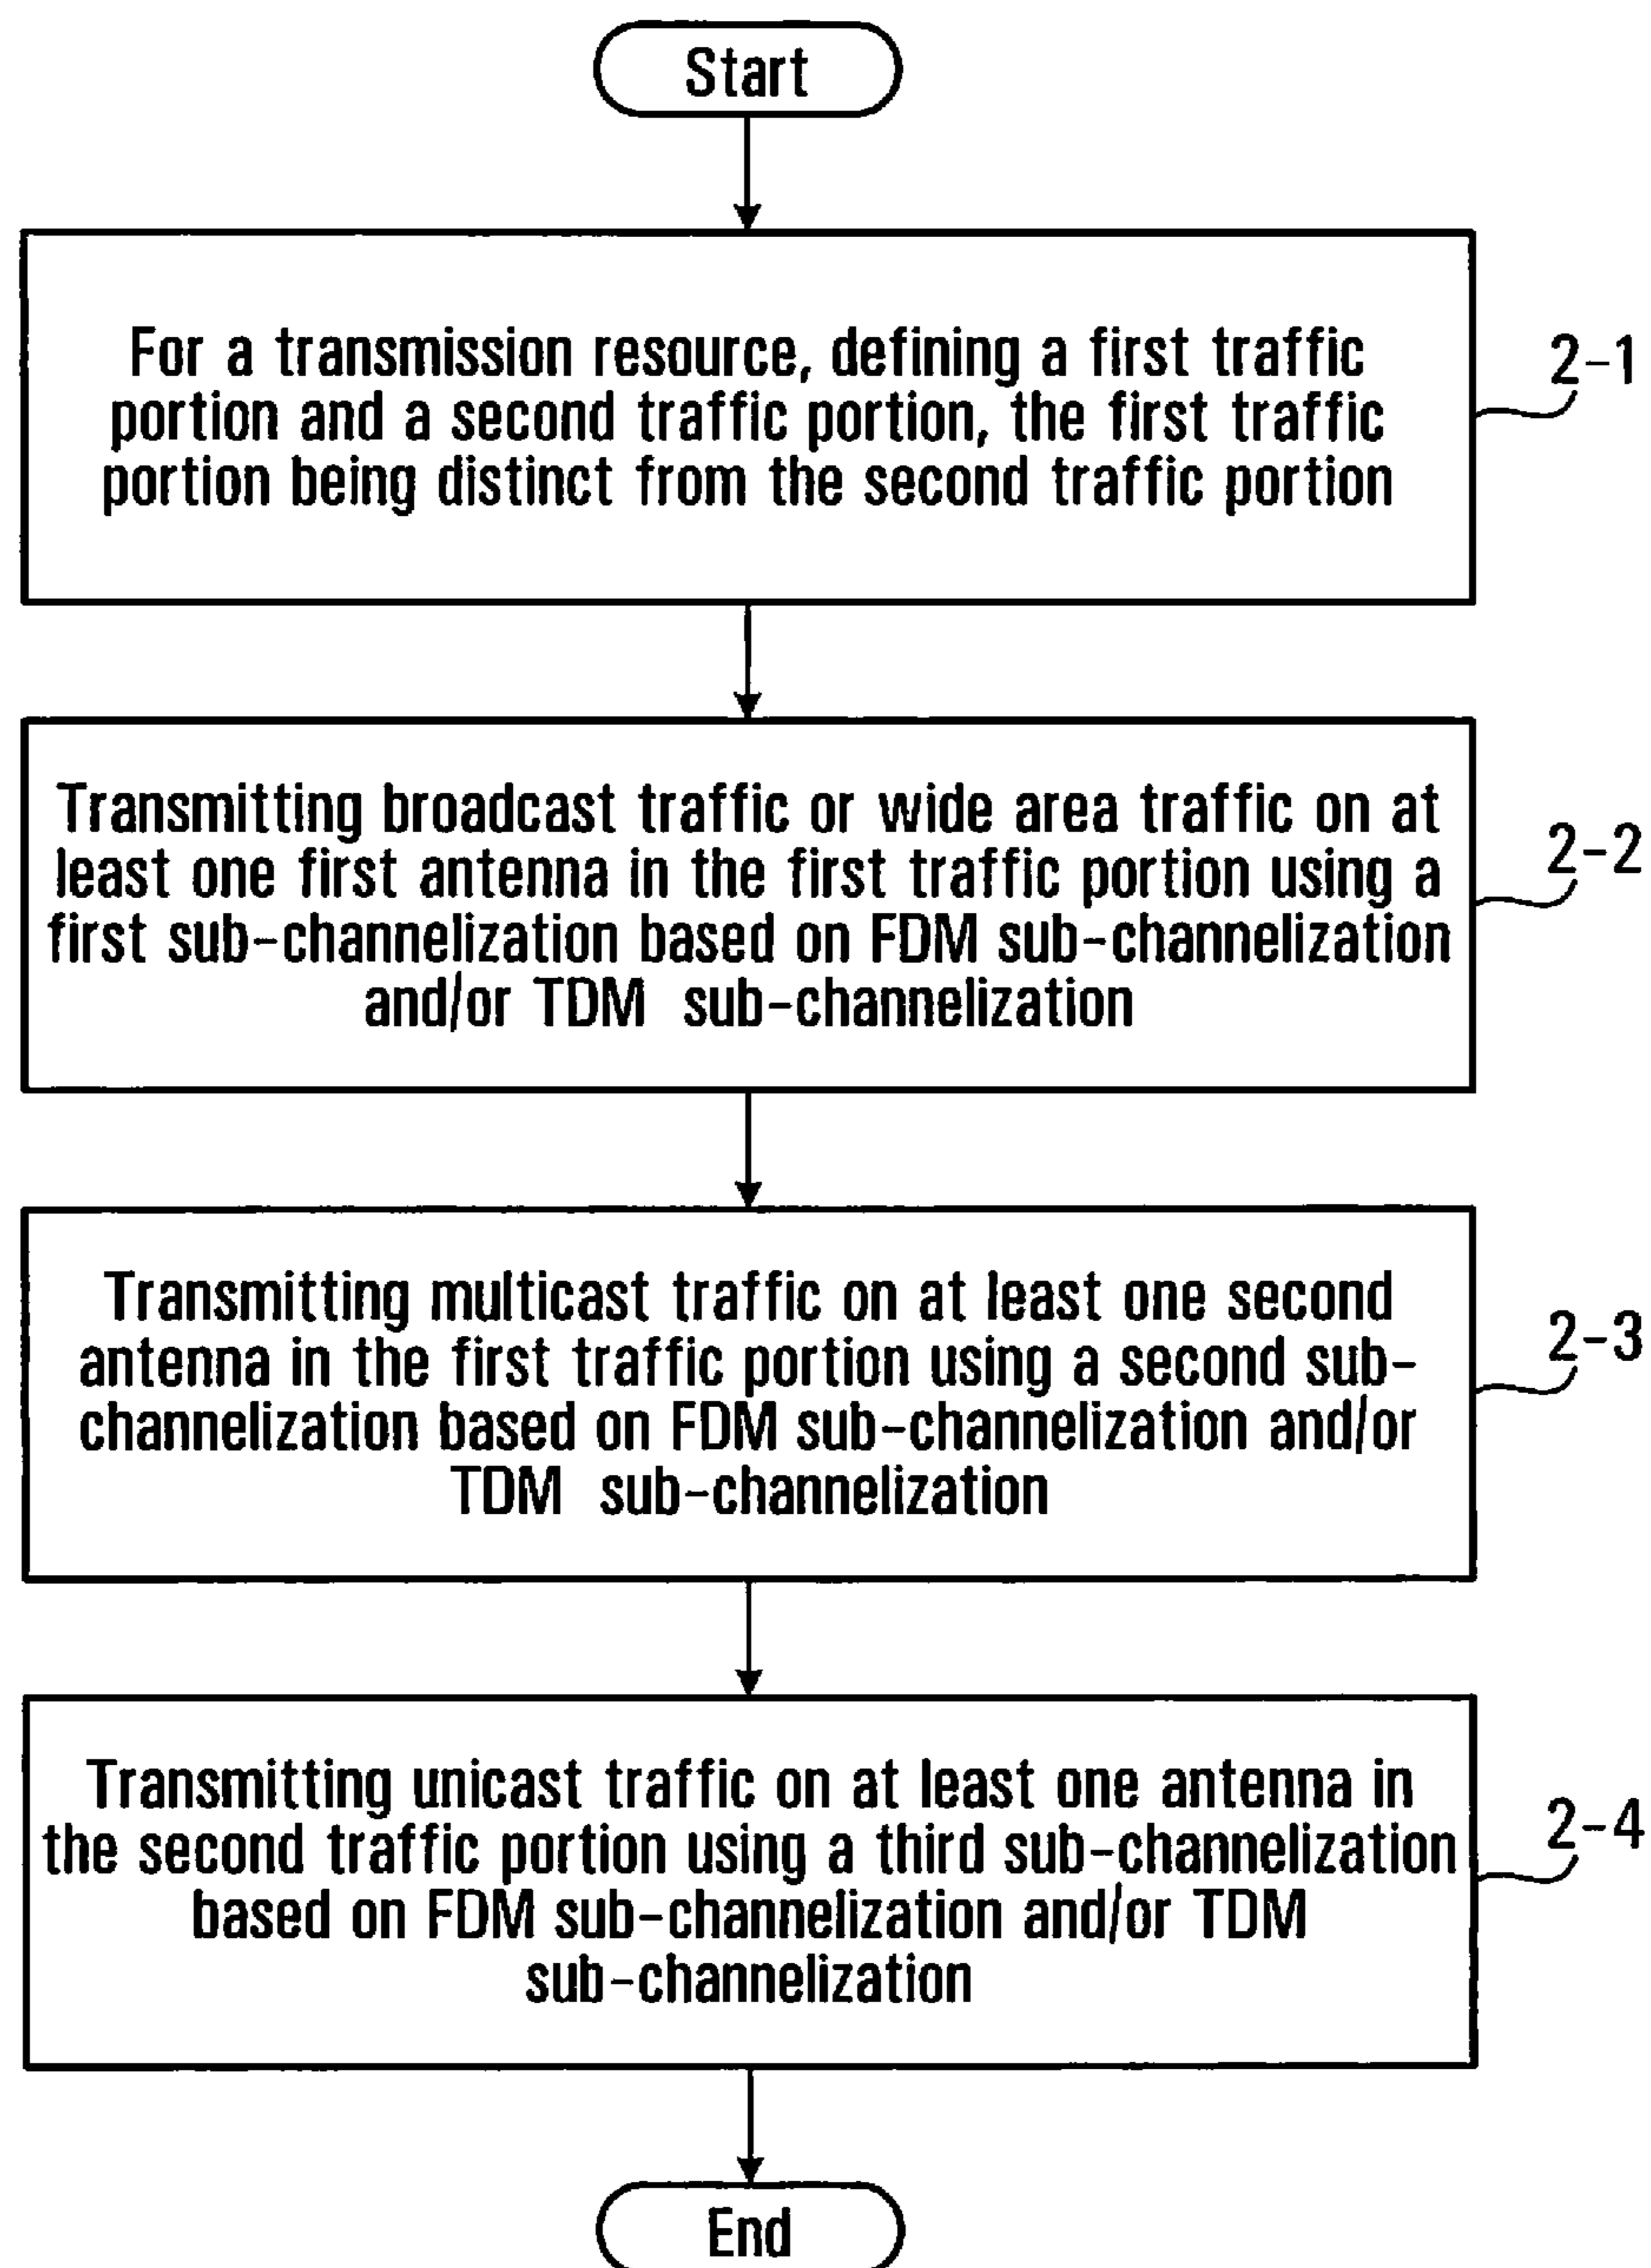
Start

For a transmission resource, defining a first traffic portion and a second traffic portion, the first traffic portion being distinct from the second traffic portion

2-1

Transmitting broadcast traffic or wide area traffic on at least one first antenna in the first traffic portion using a first sub-channelization based on FDM sub-channelization and/or TDM sub-channelization

2-2

Transmitting multicast traffic on at least one second antenna in the first traffic portion using a second sub-channelization based on FDM sub-channelization and/or TDM sub-channelization

2-3

Transmitting unicast traffic on at least one antenna in the second traffic portion using a third sub-channelization based on FDM sub-channelization and/or TDM sub-channelization

2-4

End